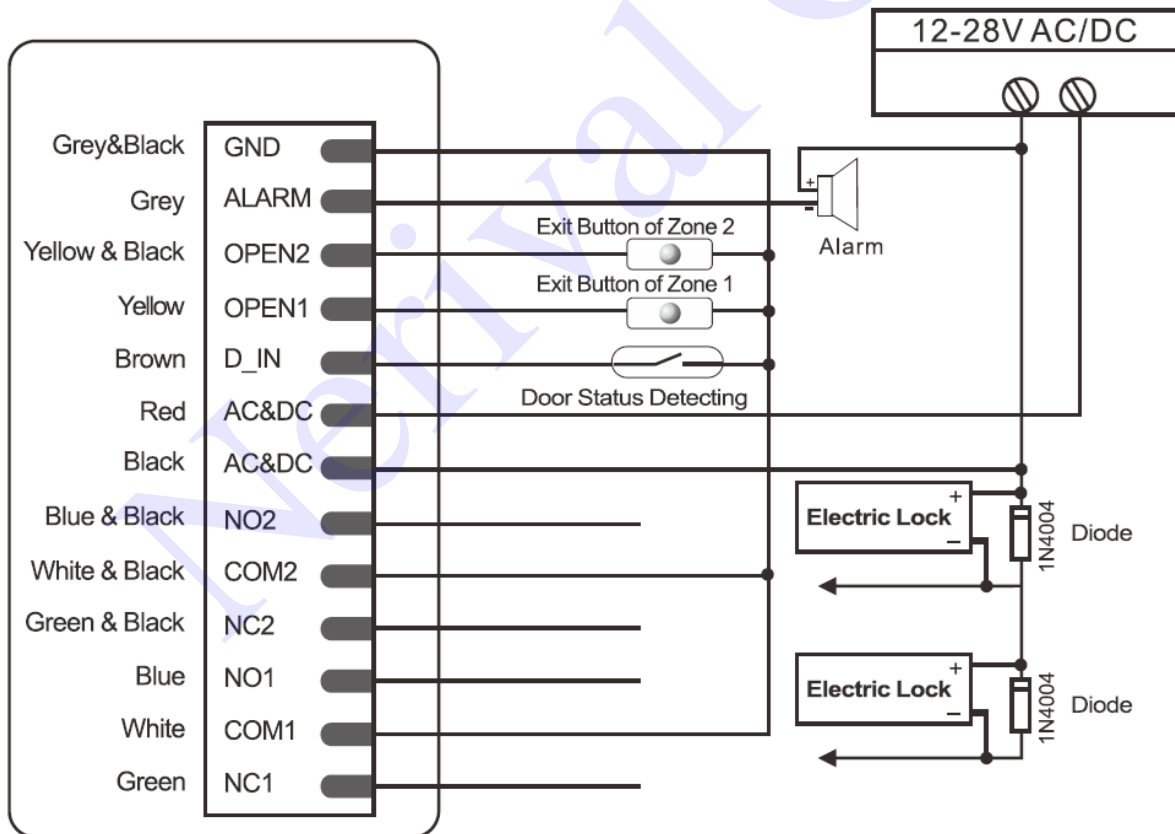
12-28V AC/DC

| Grey&Black | GND |
|---|---|
| Grey | ALARM |
| Yellow & Black | OPEN2 |
| Yellow | OPEN1 |
| Brown | D_IN |
| Red | AC&DC |
| Black | AC&DC |
| Blue & Black | NO2 |
| White & Black | COM2 |
| Green & Black | NC2 |
| Blue | NO1 |
| White | COM1 |
| Green | NC1 |

+
-
Alarm

Exit Button of Zone 2

Exit Button of Zone 1

Door Status Detecting

Electric Lock
+
–
1N4004
Diode

Electric Lock
+
–
1N4004
Diode

Nerival